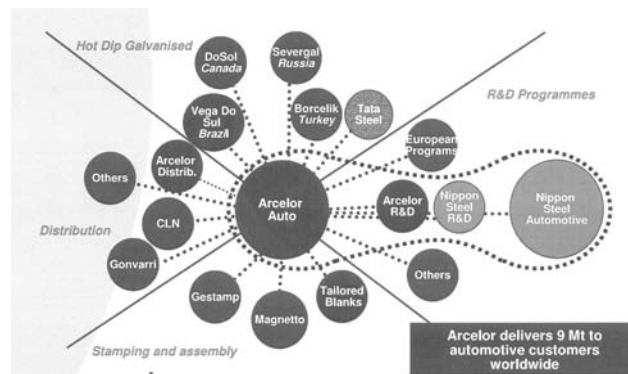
Hot Dip Galvanised

DoSol Canada

Severgal Russia

Vega Do Sul Brazil

Borcelik Turkey

Tata Steel

R&D Programmes

European Programs

Others

Arcelor Distrib.

Arcelor Auto

Arcelor R&D

Nippon Steel R&D

Nippon Steel Automotive

CLN

Distribution

Gonvarri

Others

Gestamp

Tailored Blanks

Magnetto

Stamping and assembly

Arcelor delivers 9 Mt to automotive customers worldwide